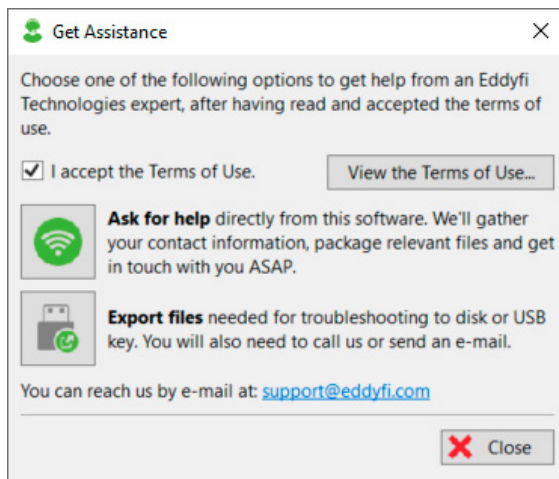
Get Assistance

Choose one of the following options to get help from an Eddyfi Technologies expert, after having read and accepted the terms of use.

I accept the Terms of Use.

View the Terms of Use...

**Ask for help** directly from this software. We'll gather your contact information, package relevant files and get in touch with you ASAP.

**Export files** needed for troubleshooting to disk or USB key. You will also need to call us or send an e-mail.

You can reach us by e-mail at: support@eddyfi.com

Close